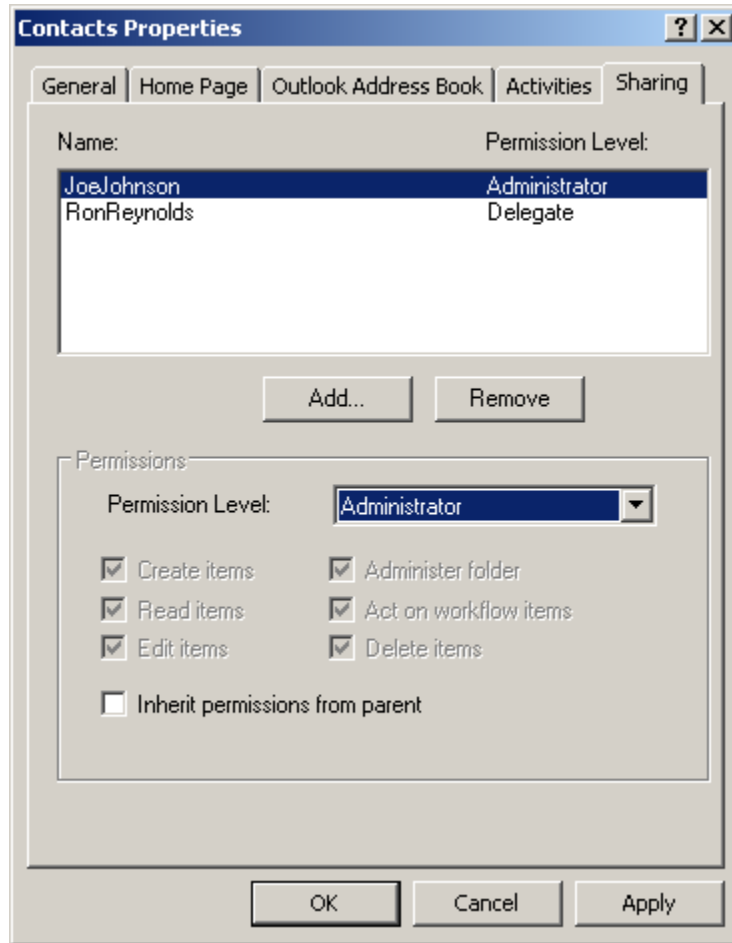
Contacts Properties

?

General | Home Page | Outlook Address Book | Activities | Sharing

| Name: | Permission Level: |
|---|---|
| JoeJohnson | Administrator |
| RonReynolds | Delegate |

Add...

Remove

Permissions

Permission Level: Administrator

Create items

Administer folder

Read items

Act on workflow items

Edit items

Delete items

Inherit permissions from parent

OK

Cancel

Apply